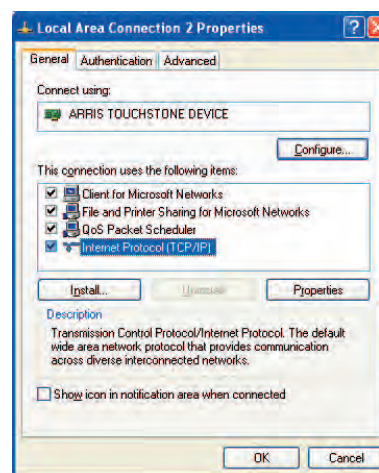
Local Area Connection 2 Properties

General | Authentication | Advanced

Connect using:

ARRIS TOUCHSTONE DEVICE

Configure...

This connection uses the following items:

Client for Microsoft Networks
File and Printer Sharing for Microsoft Networks
QoS Packet Scheduler
Internet Protocol (TCP/IP)

Install... | Uninstall | Properties

Description
Transmission Control Protocol/Internet Protocol. The default wide area network protocol that provides communication across diverse interconnected networks.

Show icon in notification area when connected

OK | Cancel